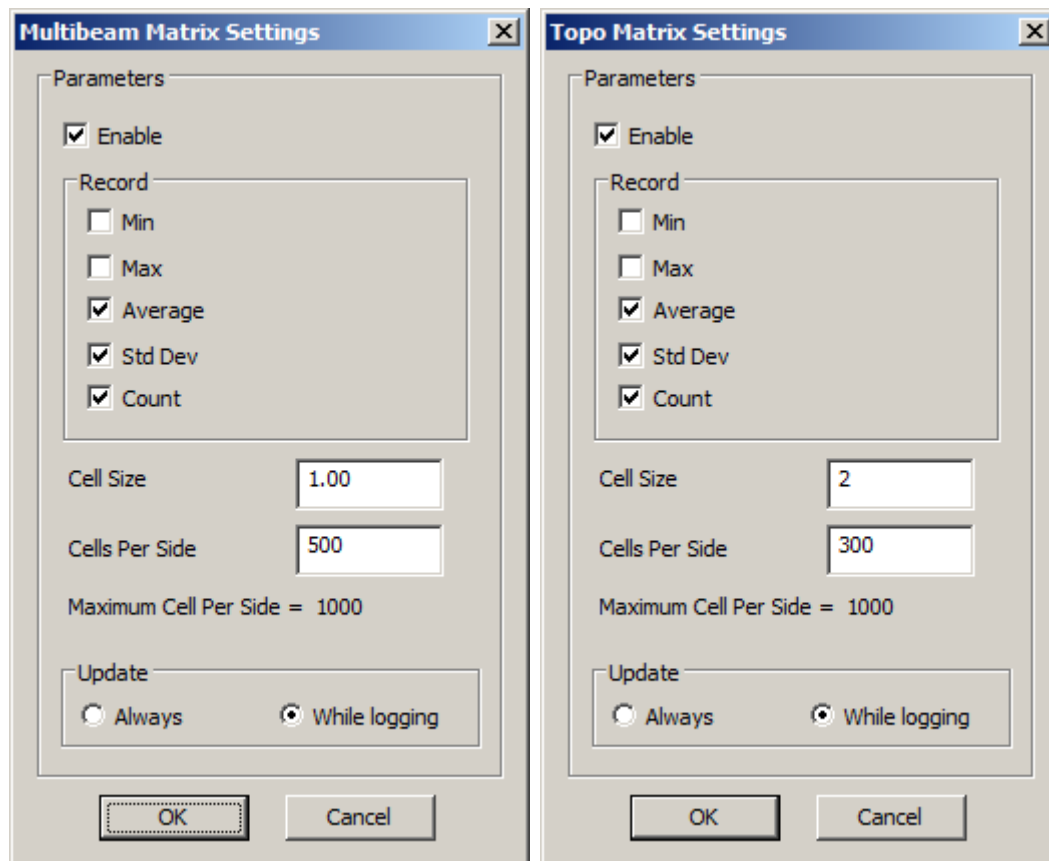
Multibeam Matrix Settings

Parameters

Enable

Record

Min

Max

Average

Std Dev

Count

Cell Size 1.00

Cells Per Side 500

Maximum Cell Per Side = 1000

Update

Always

While logging

OK

Cancel

Topo Matrix Settings

Parameters

Enable

Record

Min

Max

Average

Std Dev

Count

Cell Size 2

Cells Per Side 300

Maximum Cell Per Side = 1000

Update

Always

While logging

OK

Cancel